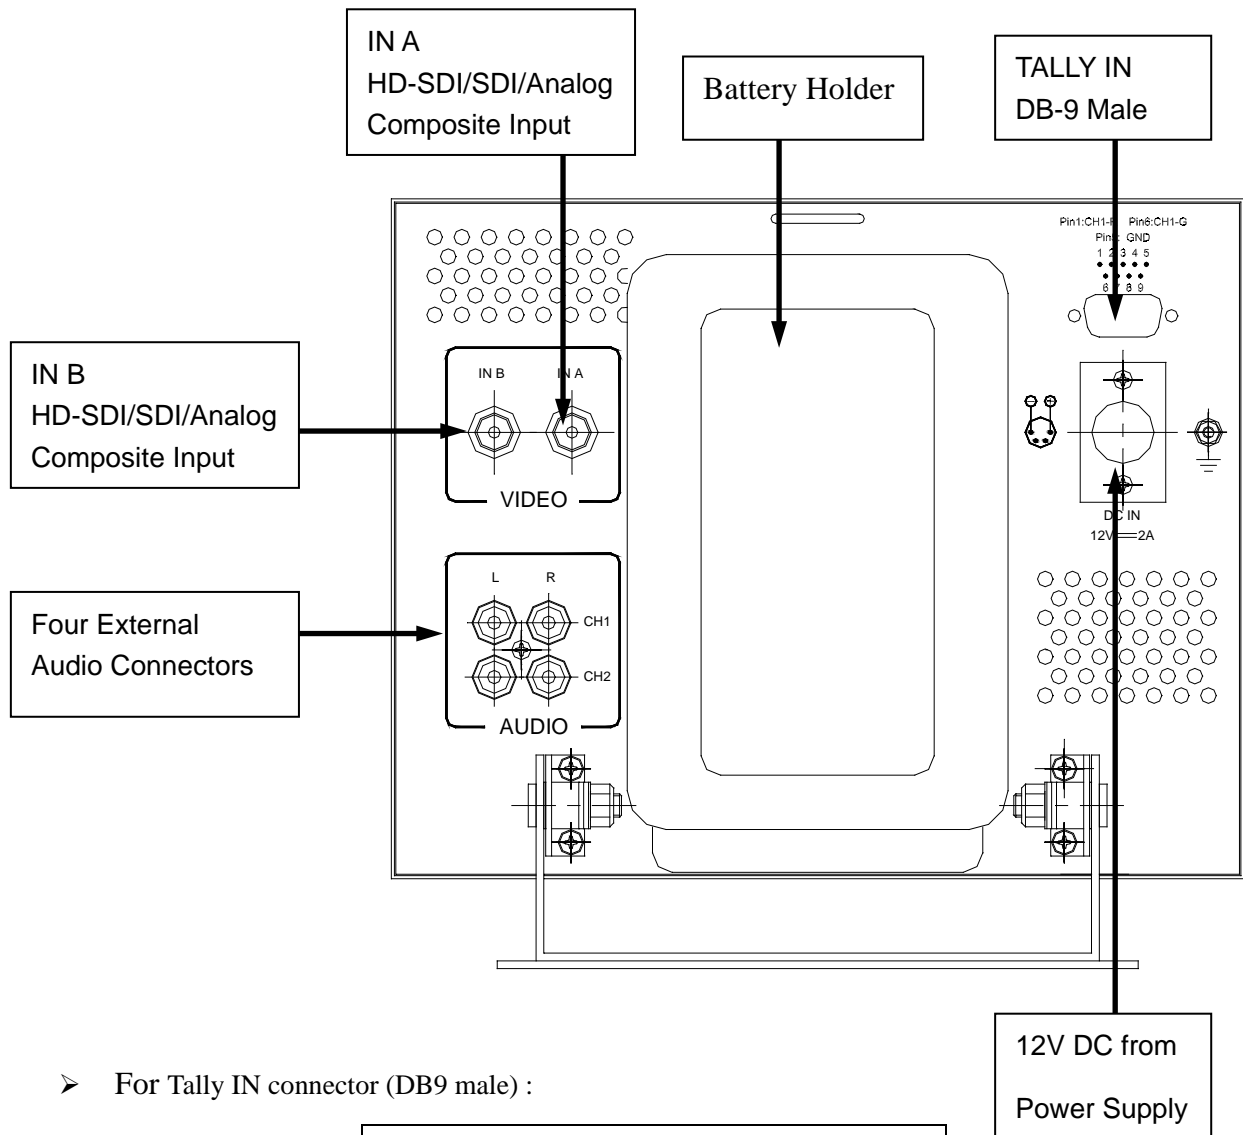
IN A
HD-SDI/SDI/Analog
Composite Input

Battery Holder

TALLY IN
DB-9 Male

Pin1:CH1-R Pin6:CH1-G
Pin5: GND
1 2 3 4 5
6 7 8 9

IN B
HD-SDI/SDI/Analog
Composite Input

IN B IN A

VIDEO

DC IN
12V 2A

Four External
Audio Connectors

L R
CH1
CH2

AUDIO

12V DC from
Power Supply

➢ For Tally IN connector (DB9 male) :